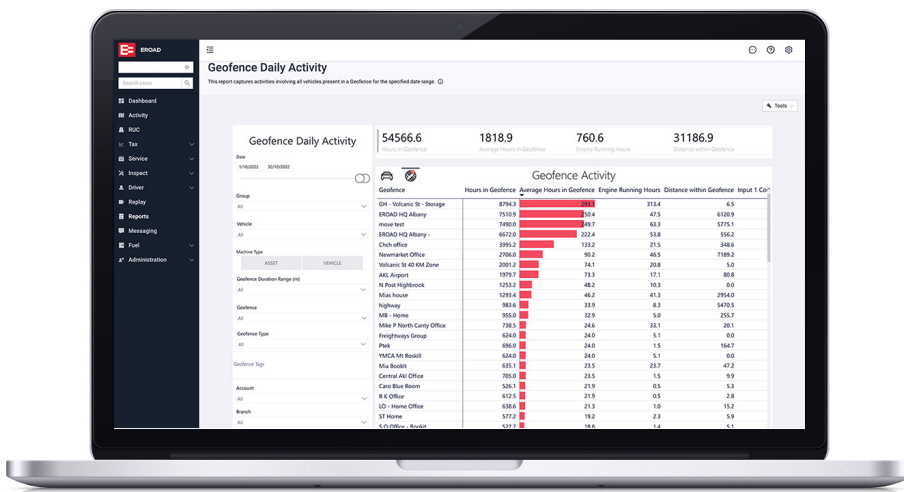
EROAD

Search users

Dashboard
Activity
RUC
Tax
Service
Inspect
Driver
Replay
Reports
Messaging
Fuel
Administration

Geofence Daily Activity

This report captures activities involving all vehicles present in a Geofence for the specified date range.

Tools

Geofence Daily Activity

Date
1/10/2022 30/10/2022

Group
All

Vehicle
All

Machine Type
ASSET VEHICLE

Geofence Duration Range (m)
All

Geofence
All

Geofence Type
All

Geofence Tags

Account
All

Branch
All

54566.6
Hours in Geofence

1818.9
Average Hours in Geofence

760.6
Engine Running Hours

31186.9
Distance within Geofence

Geofence Activity

| Geofence | Hours in Geofence | Average Hours in Geofence | Engine Running Hours | Distance within Geofence | Input 1 Co |
|---|---|---|---|---|---|
| GH - Volcanic St - Storage | 8794.3 | 293.1 | 313.4 | 6.5 | |
| EROAD HQ Albany | 7510.9 | 250.4 | 47.5 | 6120.9 | |
| move test | 7490.0 | 249.7 | 63.3 | 5775.1 | |
| EROAD HQ Albany - | 6672.0 | 222.4 | 53.8 | 556.2 | |
| Chch office | 3995.2 | 133.2 | 21.5 | 348.6 | |
| Newmarket Office | 2706.0 | 90.2 | 46.5 | 7189.2 | |
| Volcanic St 40 KM Zone | 2001.2 | 74.1 | 20.8 | 5.0 | |
| AKL Airport | 1979.7 | 73.3 | 17.1 | 80.8 | |
| N Post Highbrook | 1253.2 | 48.2 | 10.3 | 0.0 | |
| Mias house | 1293.4 | 46.2 | 41.3 | 2954.0 | |
| highway | 983.6 | 33.9 | 8.3 | 5470.5 | |
| MB - Home | 955.0 | 32.9 | 5.0 | 255.7 | |
| Mike P North Canty Office | 738.5 | 24.6 | 33.1 | 20.1 | |
| Freightways Group | 624.0 | 24.0 | 5.1 | 0.0 | |
| Piek | 696.0 | 24.0 | 1.5 | 164.7 | |
| YMCA Mt Roskill | 624.0 | 24.0 | 5.1 | 0.0 | |
| Mia Bookit | 635.1 | 23.5 | 23.7 | 47.2 | |
| Central Akl Office | 705.0 | 23.5 | 1.5 | 9.9 | |
| Caro Blue Room | 526.1 | 21.9 | 0.5 | 5.3 | |
| R K Office | 612.5 | 21.9 | 0.5 | 2.8 | |
| LO - Home Office | 638.6 | 21.3 | 1.0 | 15.2 | |
| ST Home | 577.7 | 19.2 | 2.3 | 59.0 | |
| S O Office - Bookit | 527.7 | 18.8 | 1.6 | 6.6 | |